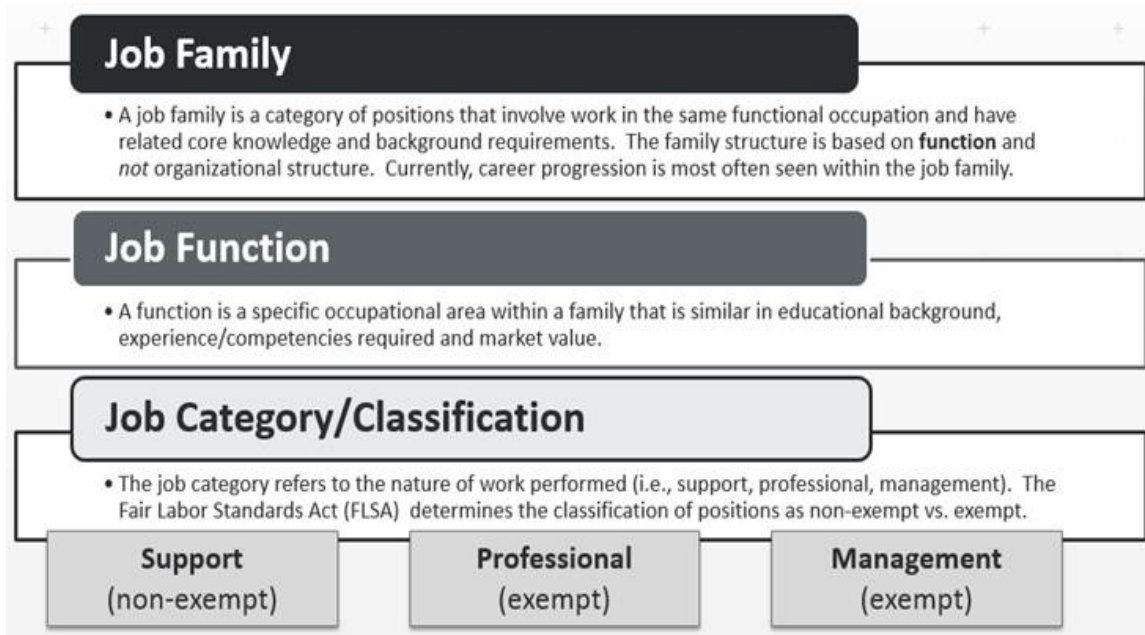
Job Family

• A job family is a category of positions that involve work in the same functional occupation and have related core knowledge and background requirements. The family structure is based on **function** and *not* organizational structure. Currently, career progression is most often seen within the job family.

Job Function

• A function is a specific occupational area within a family that is similar in educational background, experience/competencies required and market value.

Job Category/Classification

• The job category refers to the nature of work performed (i.e., support, professional, management). The Fair Labor Standards Act (FLSA) determines the classification of positions as non-exempt vs. exempt.

Support
(non-exempt)

Professional
(exempt)

Management
(exempt)